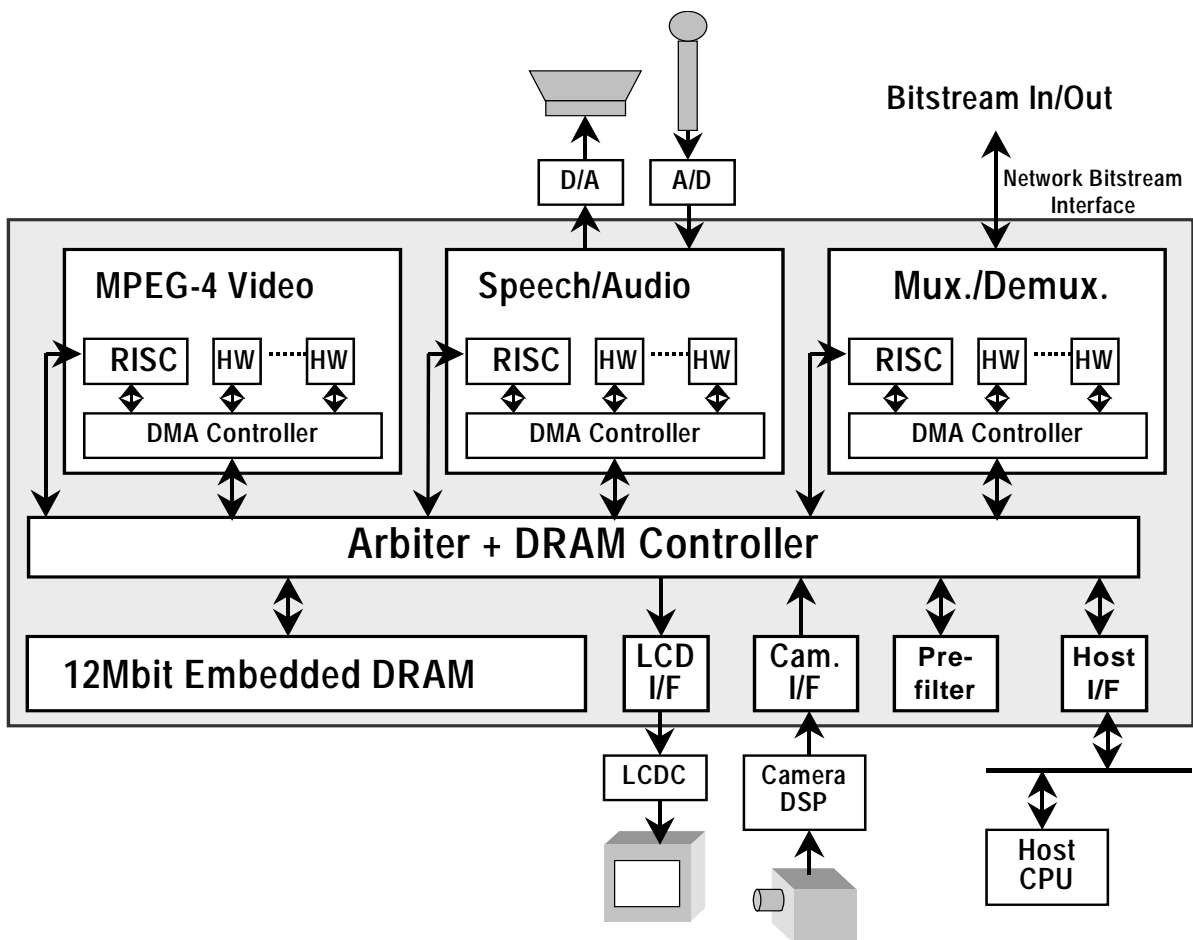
Bitstream In/Out

D/A

A/D

Network Bitstream Interface

MPEG-4 Video

RISC

HW

HW

DMA Controller

Speech/Audio

RISC

HW

HW

DMA Controller

Mux./Demux.

RISC

HW

HW

DMA Controller

Arbiter + DRAM Controller

12Mbit Embedded DRAM

LCD I/F

Cam. I/F

Pre-filter

Host I/F

LCDC

Camera DSP

Host CPU